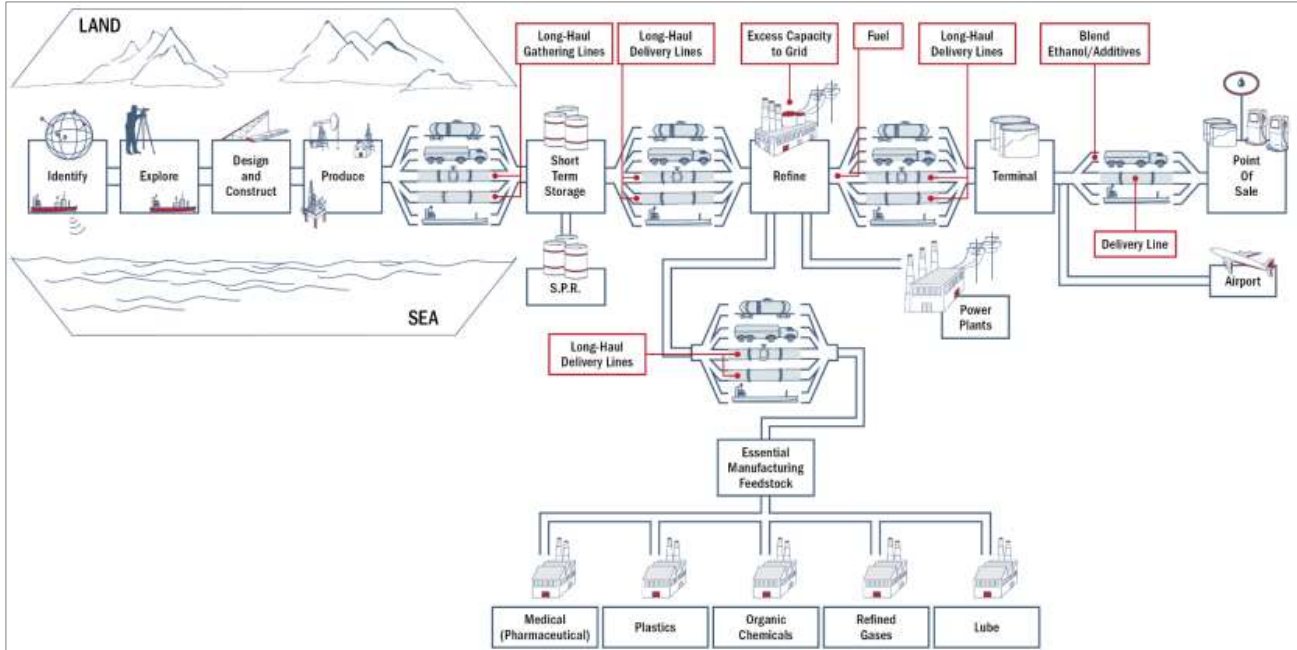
LAND

SEA

Identify

Explore

Design and Construct

Produce

Long-Haul Gathering Lines

Short Term Storage

S.P.R.

Long-Haul Delivery Lines

Excess Capacity to Grid

Refine

Fuel

Long-Haul Delivery Lines

Terminal

Blend Ethanol/Additives

Point Of Sale

Delivery Line

Airport

Power Plants

Long-Haul Delivery Lines

Essential Manufacturing Feedstock

Medical (Pharmaceutical)

Plastics

Organic Chemicals

Refined Gases

Lube